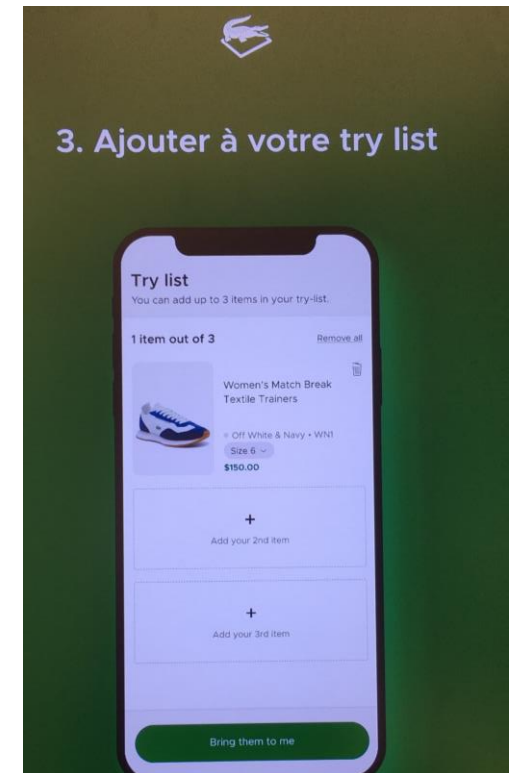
3. Ajouter à votre try list

Try list
You can add up to 3 items in your try-list.

1 item out of 3

Remove all

Women's Match Break Textile Trainers

Off White & Navy • WN1

Size 6

$150.00

+
Add your 2nd item

+
Add your 3rd item

Bring them to me